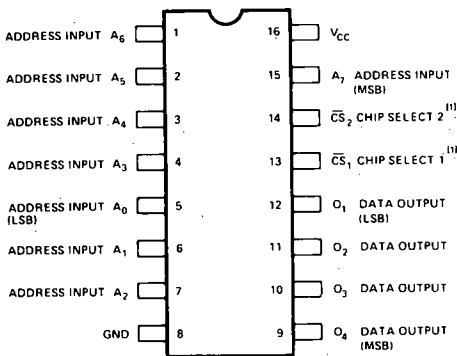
ADDRESS INPUT $A_6$ 1
ADDRESS INPUT $A_5$ 2
ADDRESS INPUT $A_4$ 3
ADDRESS INPUT $A_3$ 4
ADDRESS INPUT $A_0$ (LSB) 5
ADDRESS INPUT $A_1$ 6
ADDRESS INPUT $A_2$ 7
GND 8

16 $V_{CC}$
15 $A_7$ ADDRESS INPUT (MSB)
14 $\overline{CS}_2$ CHIP SELECT 2$^{(1)}$
13 $\overline{CS}_1$ CHIP SELECT 1$^{(1)}$
12 $O_1$ DATA OUTPUT (LSB)
11 $O_2$ DATA OUTPUT
10 $O_3$ DATA OUTPUT
9 $O_4$ DATA OUTPUT (MSB)